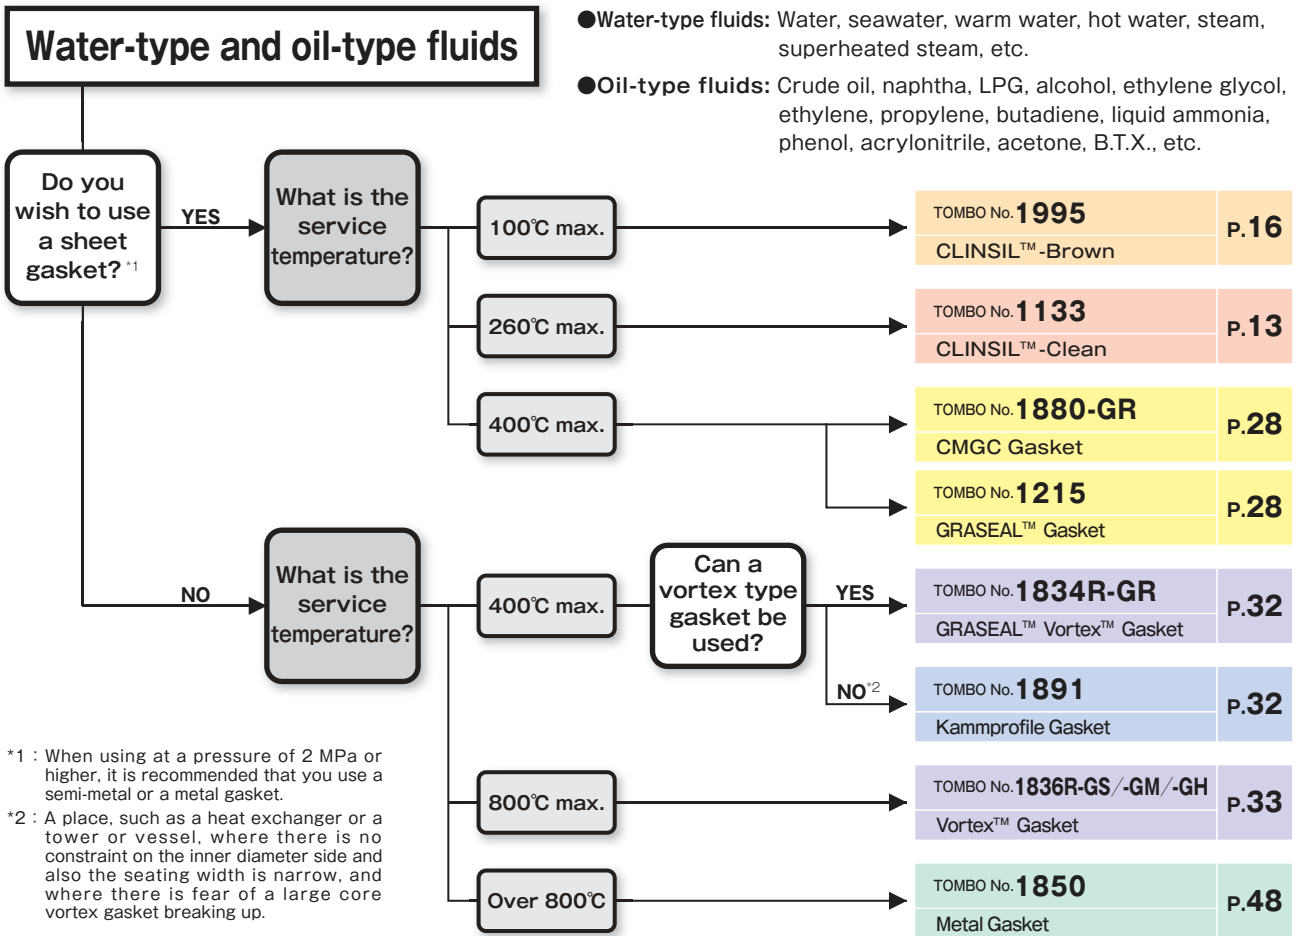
Water-type and oil-type fluids

●Water-type fluids: Water, seawater, warm water, hot water, steam, superheated steam, etc.

●Oil-type fluids: Crude oil, naphtha, LPG, alcohol, ethylene glycol, ethylene, propylene, butadiene, liquid ammonia, phenol, acrylonitrile, acetone, B.T.X., etc.

Do you wish to use a sheet gasket? *1

YES

What is the service temperature?

100℃ max.

TOMBO No.1995
CLINSIL™-Brown
P.16

260℃ max.

TOMBO No.1133
CLINSIL™-Clean
P.13

400℃ max.

TOMBO No.1880-GR
CMGC Gasket
P.28

TOMBO No.1215
GRASEAL™ Gasket
P.28

NO

What is the service temperature?

400℃ max.

Can a vortex type gasket be used?

YES

TOMBO No.1834R-GR
GRASEAL™ Vortex™ Gasket
P.32

NO*2

TOMBO No.1891
Kammprofile Gasket
P.32

800℃ max.

TOMBO No.1836R-GS/-GM/-GH
Vortex™ Gasket
P.33

Over 800℃

TOMBO No.1850
Metal Gasket
P.48

*1 : When using at a pressure of 2 MPa or higher, it is recommended that you use a semi-metal or a metal gasket.

*2 : A place, such as a heat exchanger or a tower or vessel, where there is no constraint on the inner diameter side and also the seating width is narrow, and where there is fear of a large core vortex gasket breaking up.